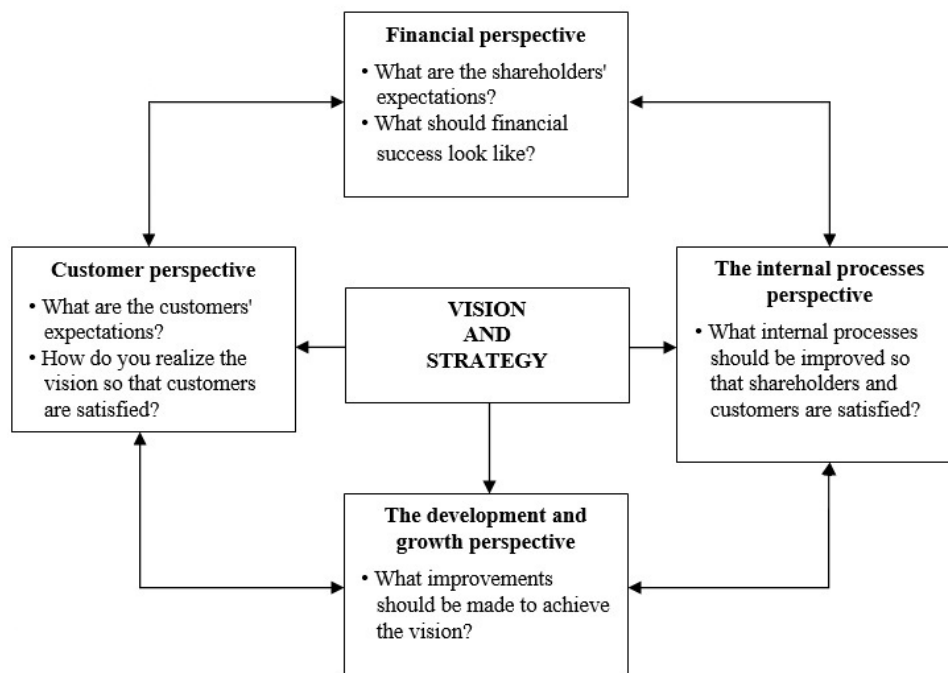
Financial perspective

• What are the shareholders' expectations?
• What should financial success look like?

Customer perspective

• What are the customers' expectations?
• How do you realize the vision so that customers are satisfied?

VISION
AND
STRATEGY

The internal processes perspective

• What internal processes should be improved so that shareholders and customers are satisfied?

The development and growth perspective

• What improvements should be made to achieve the vision?